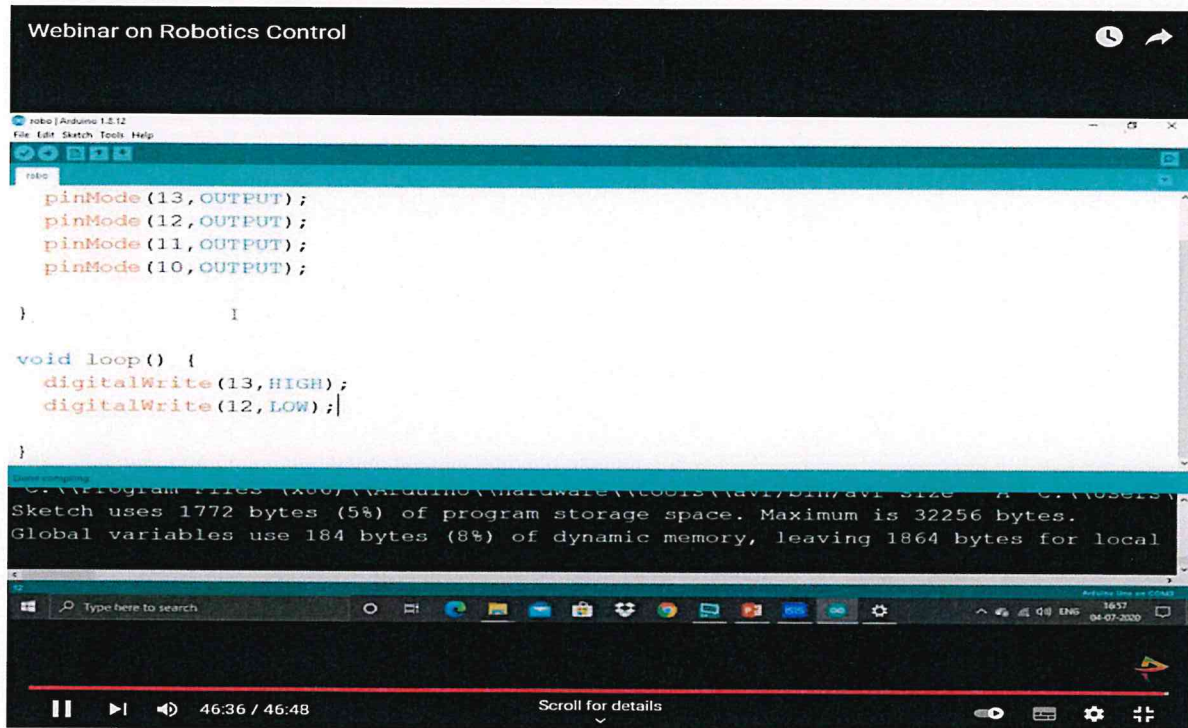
Webinar on Robotics Control

robo | Arduino 1.8.12
File Edit Sketch Tools Help

robo

pinMode(13,OUTPUT);
pinMode(12,OUTPUT);
pinMode(11,OUTPUT);
pinMode(10,OUTPUT);

}

void loop() {
digitalWrite(13,HIGH);
digitalWrite(12,LOW);

}

Done compiling.

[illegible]
Sketch uses 1772 bytes (5%) of program storage space. Maximum is 32256 bytes.
Global variables use 184 bytes (8%) of dynamic memory, leaving 1864 bytes for local

Type here to search

ENG 16:57 04-07-2020

46:36 / 46:48

Scroll for details